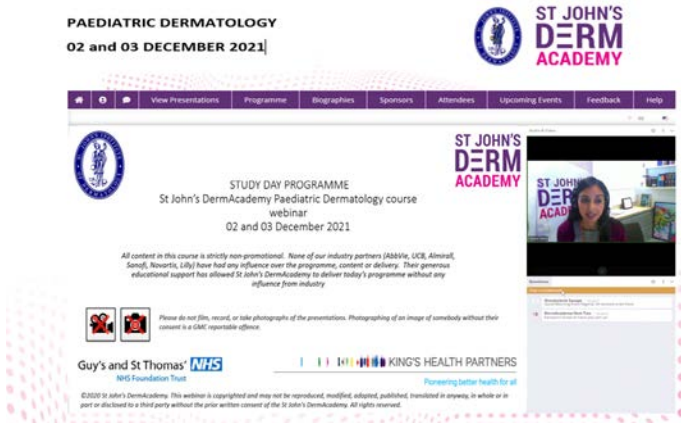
PAEDIATRIC DERMATOLOGY
02 and 03 DECEMBER 2021

ST JOHN'S DERM ACADEMY

View Presentations | Programme | Biographies | Sponsors | Attendees | Upcoming Events | Feedback | Help

ST JOHN'S DERM ACADEMY

STUDY DAY PROGRAMME
St John's DermAcademy Paediatric Dermatology course webinar
02 and 03 December 2021

All content in this course is strictly non-promotional. None of our industry partners (AbbVie, UCB, Almirall, Sanofi, Novartis, Lilly) have had any influence over the programme, content or delivery. Their generous educational support has allowed St John's DermAcademy to deliver today's programme without any influence from industry

Please do not film, record, or take photographs of the presentations. Photographing of an image of somebody without their consent is a GMC reportable offence.

Guy's and St Thomas' NHS
NHS Foundation Trust

KING'S HEALTH PARTNERS
Pioneering better health for all

©2020 St John's DermAcademy. This webinar is copyrighted and may not be reproduced, modified, adapted, published, translated in anyway, in whole or in part or disclosed to a third party without the prior written consent of the St John's DermAcademy. All rights reserved.

ST JOHN'S DERM ACADEMY

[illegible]